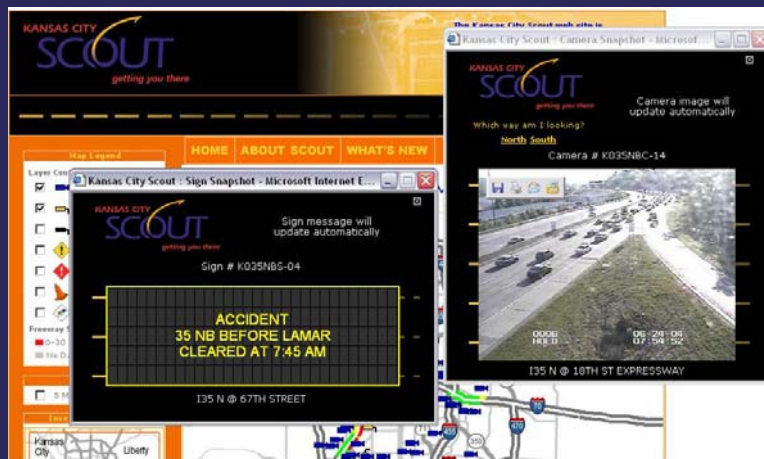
KANSAS CITY SCOUT getting you there

The Kansas City Scout web site is

HOME ABOUT SCOUT WHAT'S NEW

Map Legend

Layer Con

Freeway S

0-30

No Da

S M

Kansas City Liberty

Kansas City Scout : Sign Snapshot - Microsoft Internet E...

KANSAS CITY SCOUT getting you there

Sign message will update automatically

Sign # K035NBS-04

ACCIDENT
35 NB BEFORE LAMAR
CLEARED AT 7:45 AM

I35 N @ 67TH STREET

Kansas City Scout - Camera Snapshot - Microsof

KANSAS CITY SCOUT getting you there

Camera image will update automatically

Which way am I looking?

North South

Camera # K035NBC-14

0006 HOLD

06-29-06 07:54:52

I35 N @ 18TH ST EXPRESSWAY